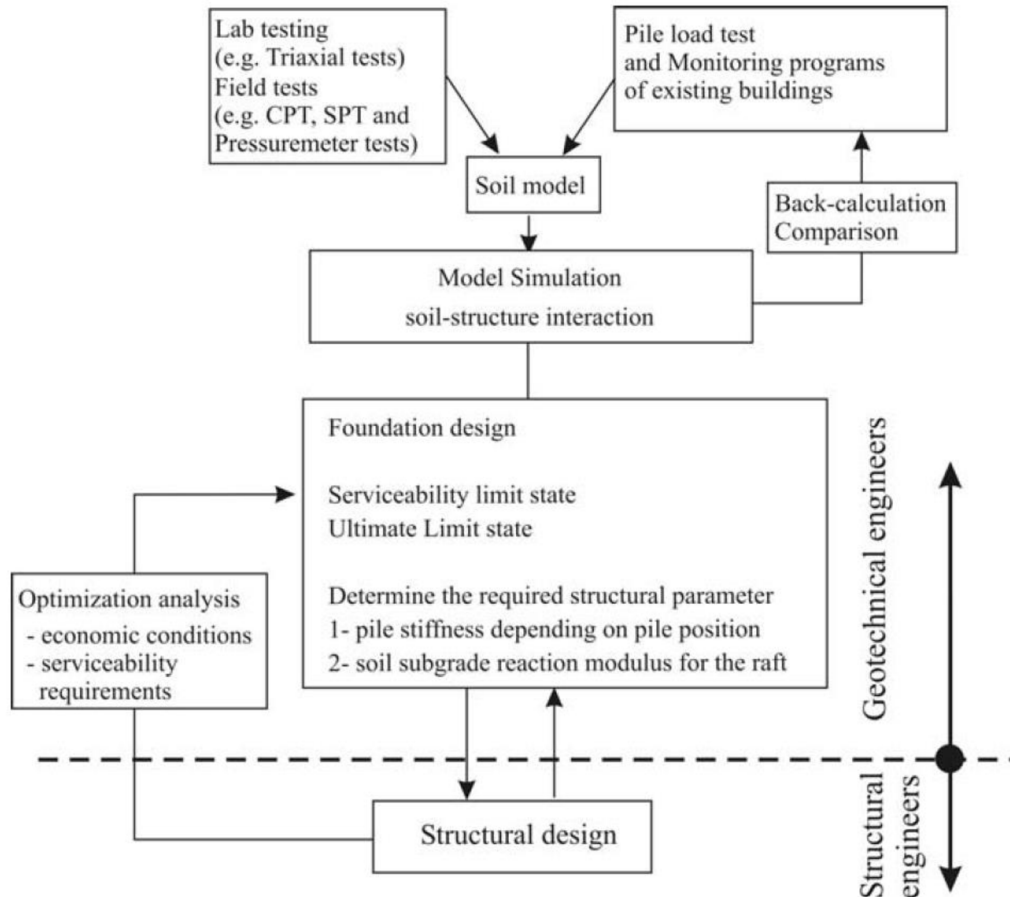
Lab testing
(e.g. Triaxial tests)
Field tests
(e.g. CPT, SPT and Pressuremeter tests)

Pile load test
and Monitoring programs of existing buildings

Soil model

Back-calculation
Comparison

Model Simulation
soil-structure interaction

Foundation design

Serviceability limit state
Ultimate Limit state

Determine the required structural parameter
1- pile stiffness depending on pile position
2- soil subgrade reaction modulus for the raft

Optimization analysis
- economic conditions
- serviceability requirements

Geotechnical engineers

Structural engineers

Structural design